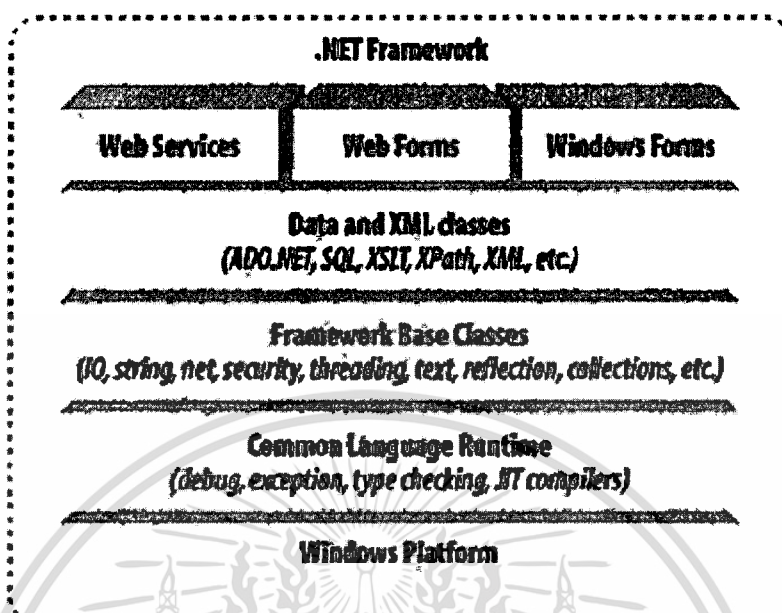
.NET Framework

Web Services

Web Forms

Windows Forms

Data and XML classes
(ADO.NET, SQL, XSLT, XPath, XML, etc.)

Framework Base Classes
(IO, string, net, security, threading, text, reflection, collections, etc.)

Common Language Runtime
(debug, exception, type checking, JIT compilers)

Windows Platform